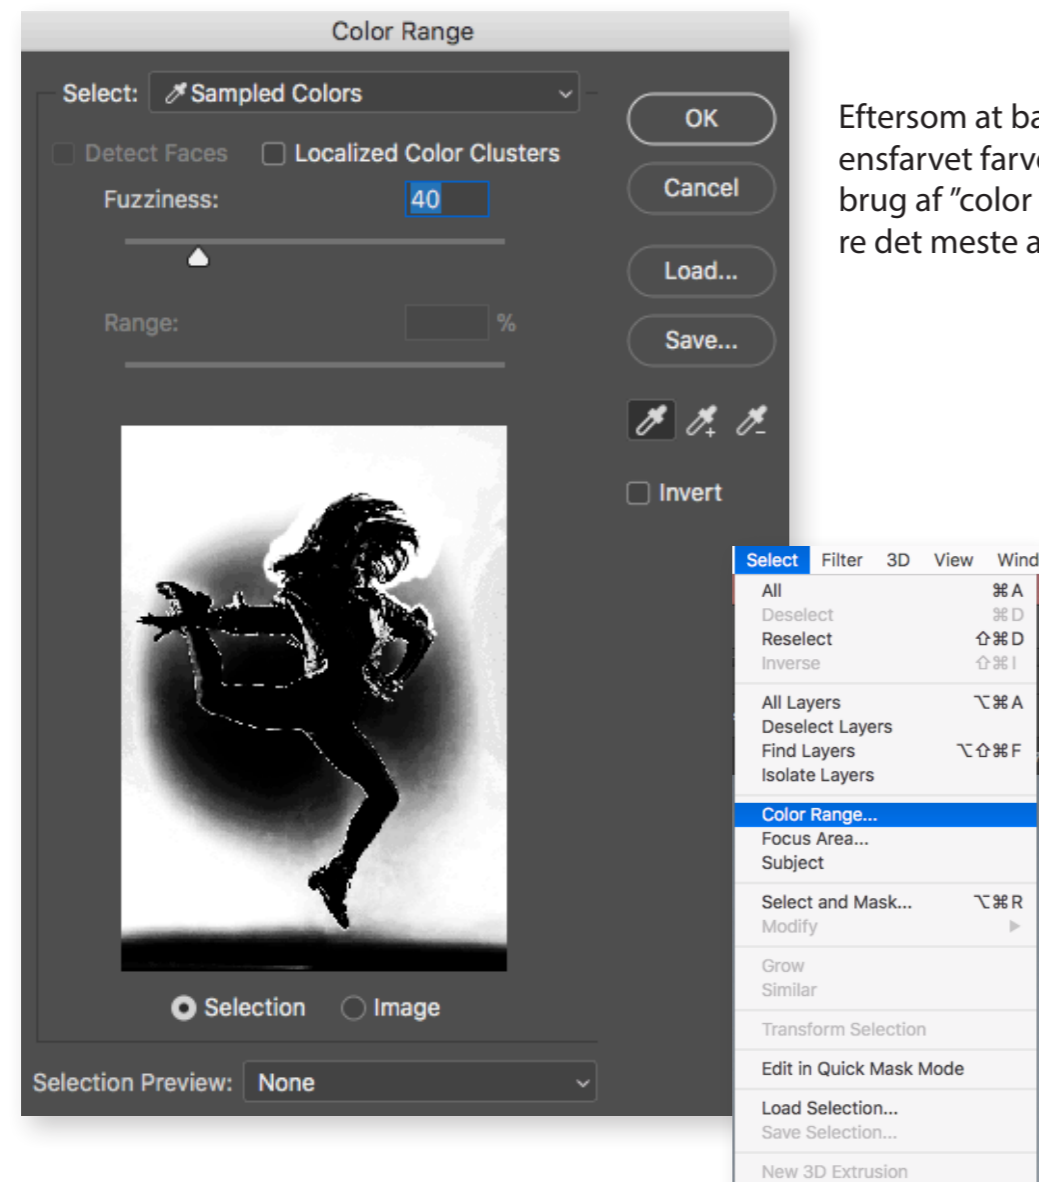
Color Range

Select: Sampled Colors

Detect Faces Localized Color Clusters

Fuzziness: 40

Range: %

OK

Cancel

Load...

Save...

Invert

Selection Image

Selection Preview: None

Eftersom at ba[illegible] ensfarvet farv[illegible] brug af "color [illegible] re det meste a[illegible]

Select Filter 3D View Wind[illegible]

All ⌘A
Deselect ⌘D
Reselect ⇧⌘D
Inverse ⇧⌘I

All Layers ⌥⌘A
Deselect Layers
Find Layers ⌥⇧⌘F
Isolate Layers

Color Range...
Focus Area...
Subject

Select and Mask... ⌥⌘R
Modify

Grow
Similar

Transform Selection

Edit in Quick Mask Mode

Load Selection...
Save Selection...

New 3D Extrusion